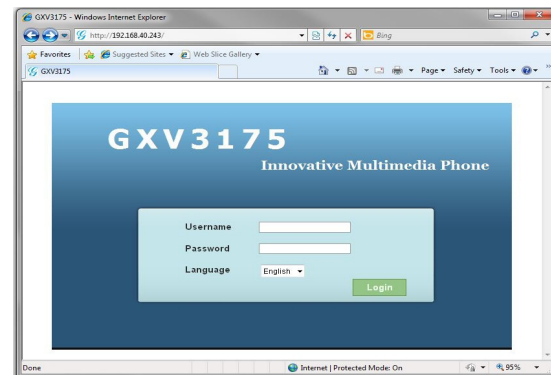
GXV3175 - Windows Internet Explorer

http://192.168.40.243/

Bing

Favorites

Suggested Sites ▾

Web Slice Gallery ▾

GXV3175

Page ▾ Safety ▾ Tools ▾

GXV3175

Innovative Multimedia Phone

Username

Password

Language English ▾

Login

Done

Internet | Protected Mode: On

95%